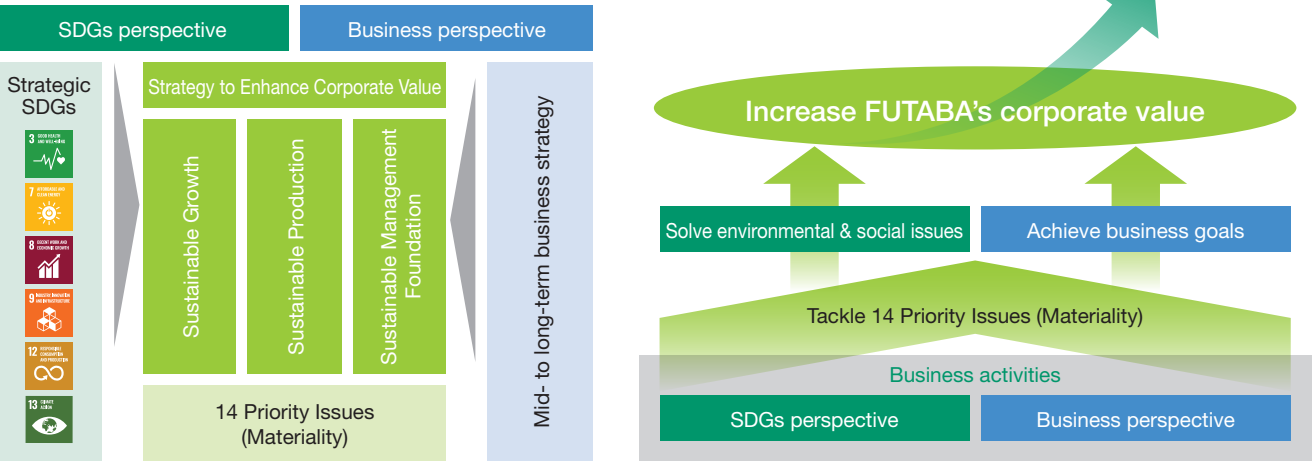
SDGs perspective

Business perspective

Strategic SDGs

3 GOOD HEALTH AND WELL-BEING

7 AFFORDABLE AND CLEAN ENERGY

8 DECENT WORK AND ECONOMIC GROWTH

9 INDUSTRY, INNOVATION AND INFRASTRUCTURE

12 RESPONSIBLE CONSUMPTION AND PRODUCTION

13 CLIMATE ACTION

Strategy to Enhance Corporate Value

Sustainable Growth

Sustainable Production

Sustainable Management Foundation

14 Priority Issues (Materiality)

Mid- to long-term business strategy

Increase FUTABA's corporate value

Solve environmental & social issues

Achieve business goals

Tackle 14 Priority Issues (Materiality)

Business activities

SDGs perspective

Business perspective